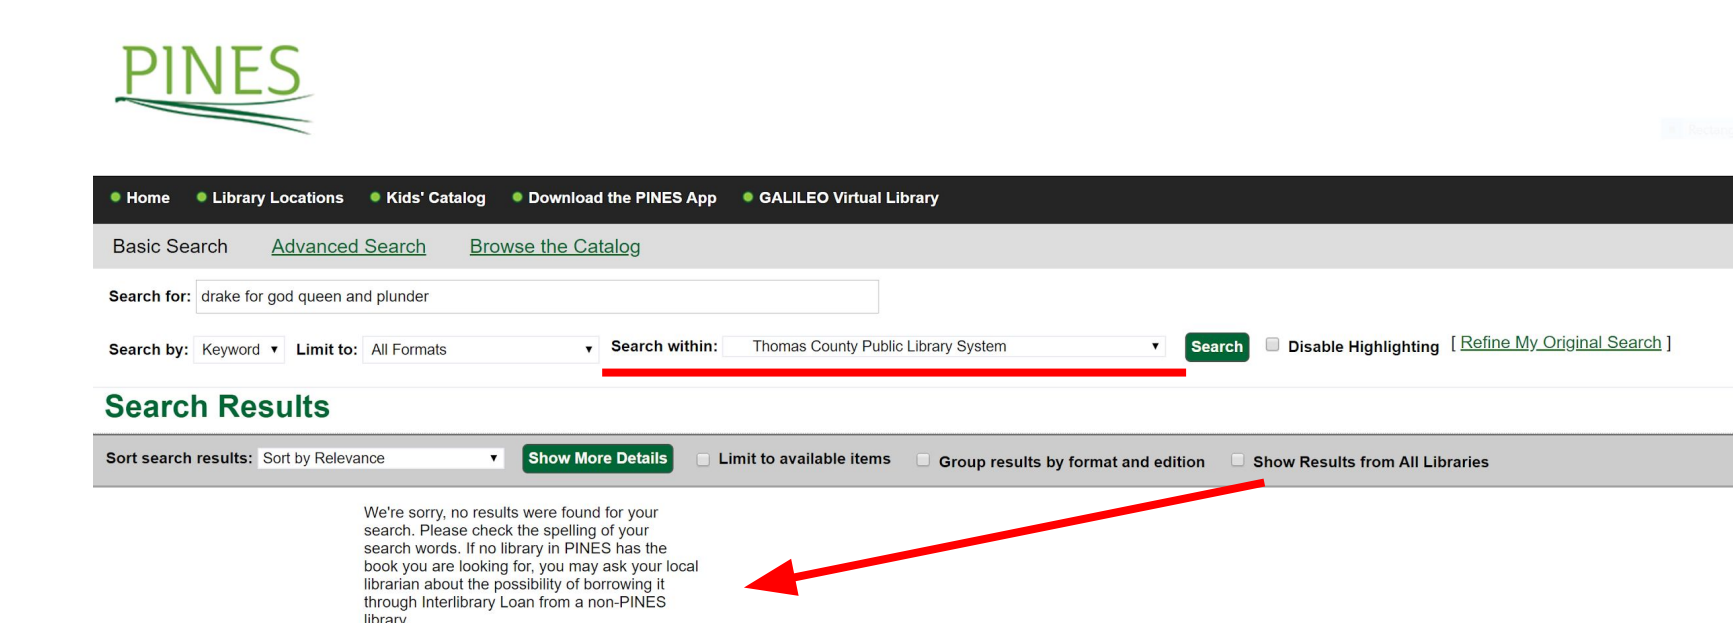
PINES

Home Library Locations Kids' Catalog Download the PINES App GALILEO Virtual Library

Basic Search Advanced Search Browse the Catalog

Search for: drake for god queen and plunder

Search by: Keyword Limit to: All Formats Search within: Thomas County Public Library System Search Disable Highlighting [ Refine My Original Search ]

Search Results

Sort search results: Sort by Relevance Show More Details Limit to available items Group results by format and edition Show Results from All Libraries

We're sorry, no results were found for your search. Please check the spelling of your search words. If no library in PINES has the book you are looking for, you may ask your local librarian about the possibility of borrowing it through Interlibrary Loan from a non-PINES library